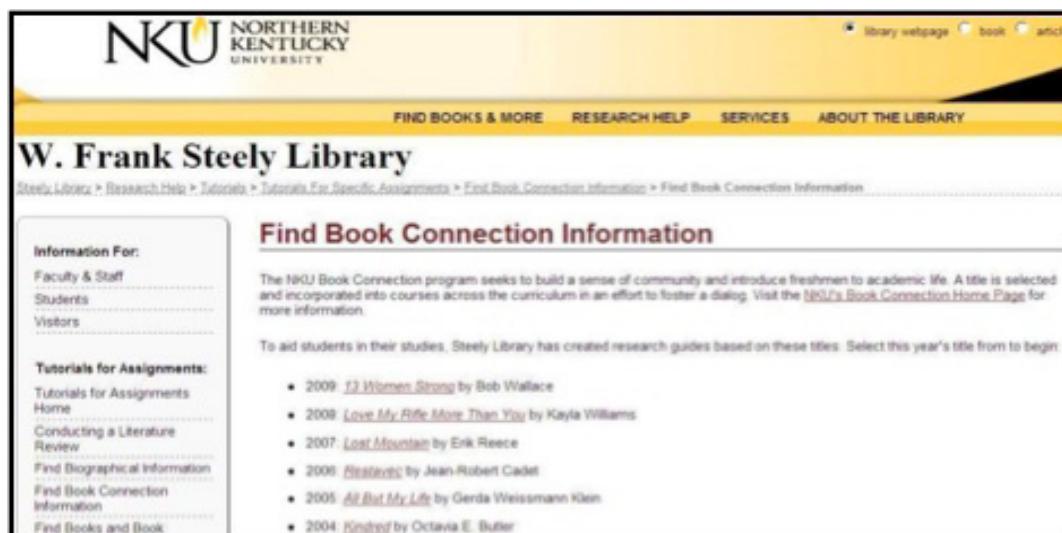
NKU NORTHERN KENTUCKY UNIVERSITY

library webpage book articl

FIND BOOKS & MORE RESEARCH HELP SERVICES ABOUT THE LIBRARY

W. Frank Steely Library

Steely Library > Research Help > Tutorials > Tutorials For Specific Assignments > Find Book Connection Information > Find Book Connection Information

Information For:
Faculty & Staff
Students
Visitors

Tutorials for Assignments:
Tutorials for Assignments Home
Conducting a Literature Review
Find Biographical Information
Find Book Connection Information
Find Books and Book

Find Book Connection Information

The NKU Book Connection program seeks to build a sense of community and introduce freshmen to academic life. A title is selected and incorporated into courses across the curriculum in an effort to foster a dialog. Visit the NKU's Book Connection Home Page for more information.

To aid students in their studies, Steely Library has created research guides based on these titles. Select this year's title from to begin

- 2009: 13 Women Strong by Bob Wallace
- 2008: Love My Rifle More Than You by Kayla Williams
- 2007: Lost Mountain by Erik Reece
- 2006: Restavec by Jean-Robert Cadet
- 2005: All But My Life by Gerda Weissmann Klein
- 2004: Kindred by Octavia E. Butler